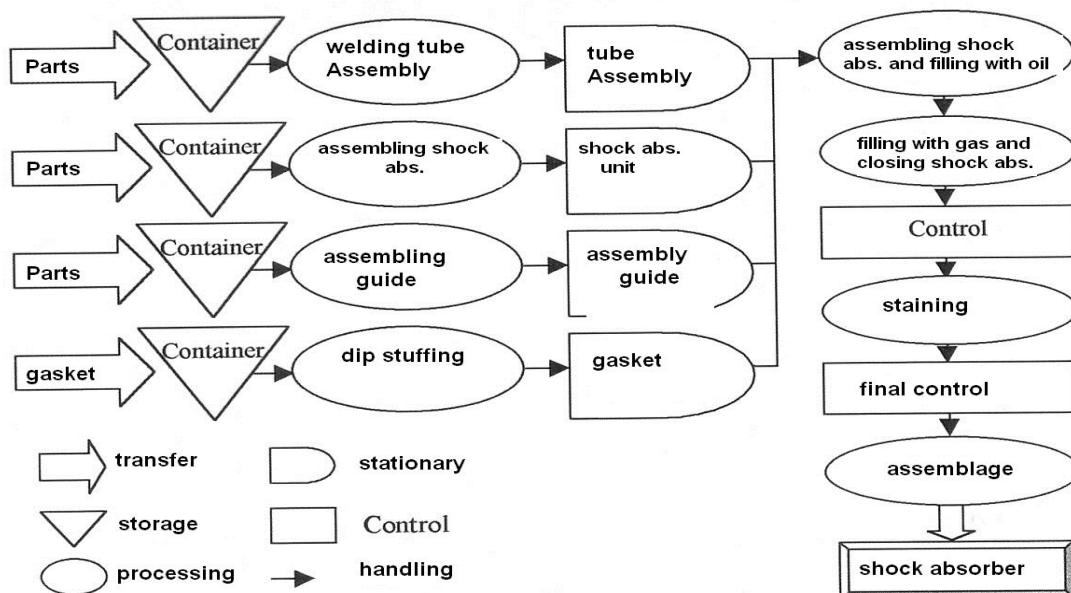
Parts

Container

welding tube Assembly

tube Assembly

Parts

Container

assembling shock abs.

shock abs. unit

Parts

Container

assembling guide

assembly guide

gasket

Container

dip stuffing

gasket

assembling shock abs. and filling with oil

filling with gas and closing shock abs.

Control

staining

final control

assemblage

shock absorber

transfer

stationary

storage

Control

processing

handling